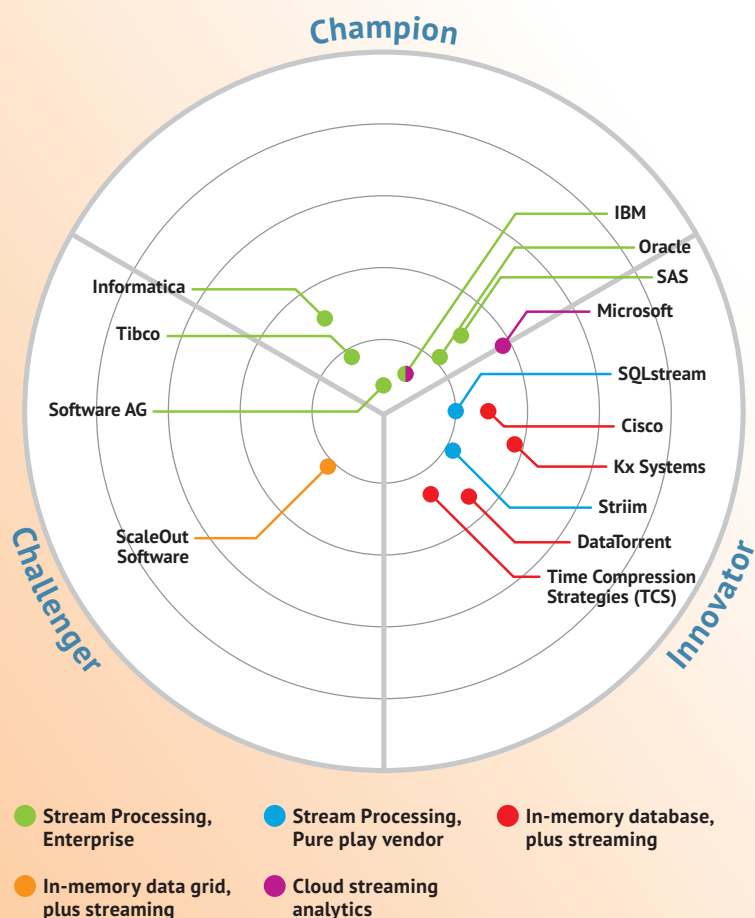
Champion

Challenger

Innovator

IBM

Oracle

SAS

Microsoft

Informatica

Tibco

Software AG

SQLstream

Cisco

Kx Systems

Striim

DataTorrent

Time Compression Strategies (TCS)

ScaleOut Software

Stream Processing, Enterprise

Stream Processing, Pure play vendor

In-memory database, plus streaming

In-memory data grid, plus streaming

Cloud streaming analytics